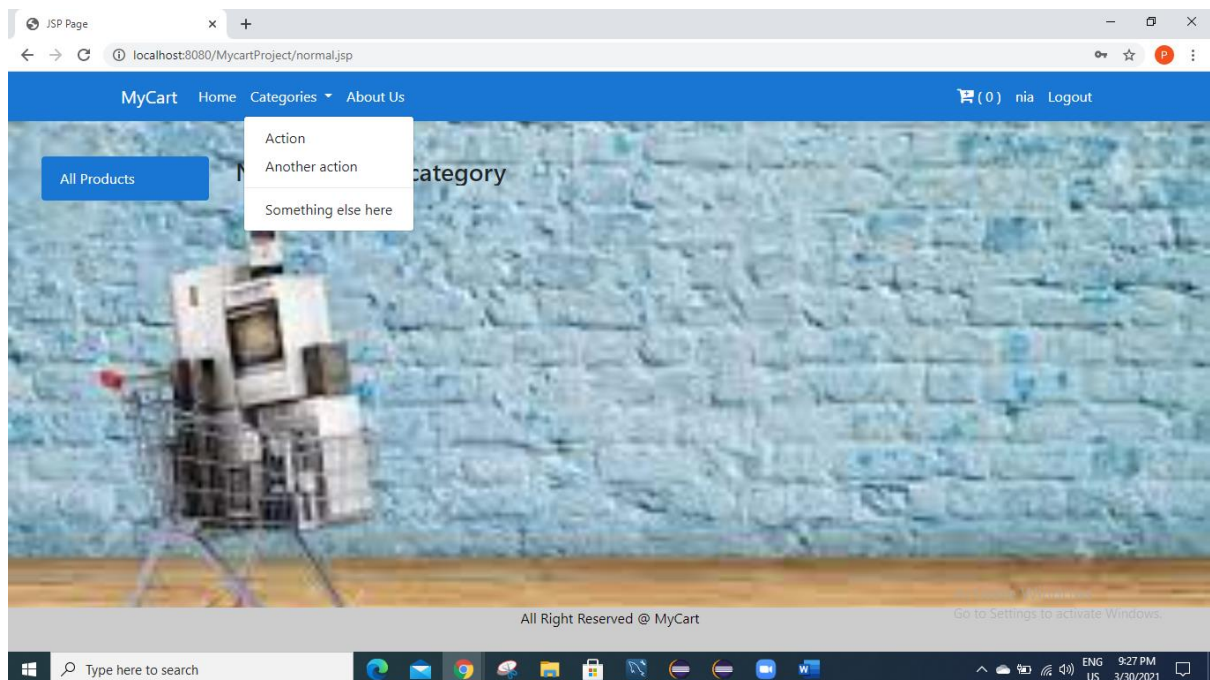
JSP Page
localhost:8080/MycartProject/normal.jsp

MyCart Home Categories About Us
(0) nia Logout

Action
Another action
Something else here

All Products

N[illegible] category

All Right Reserved @ MyCart

Activate Windows
Go to Settings to activate Windows.

Type here to search
ENG US 9:27 PM 3/30/2021